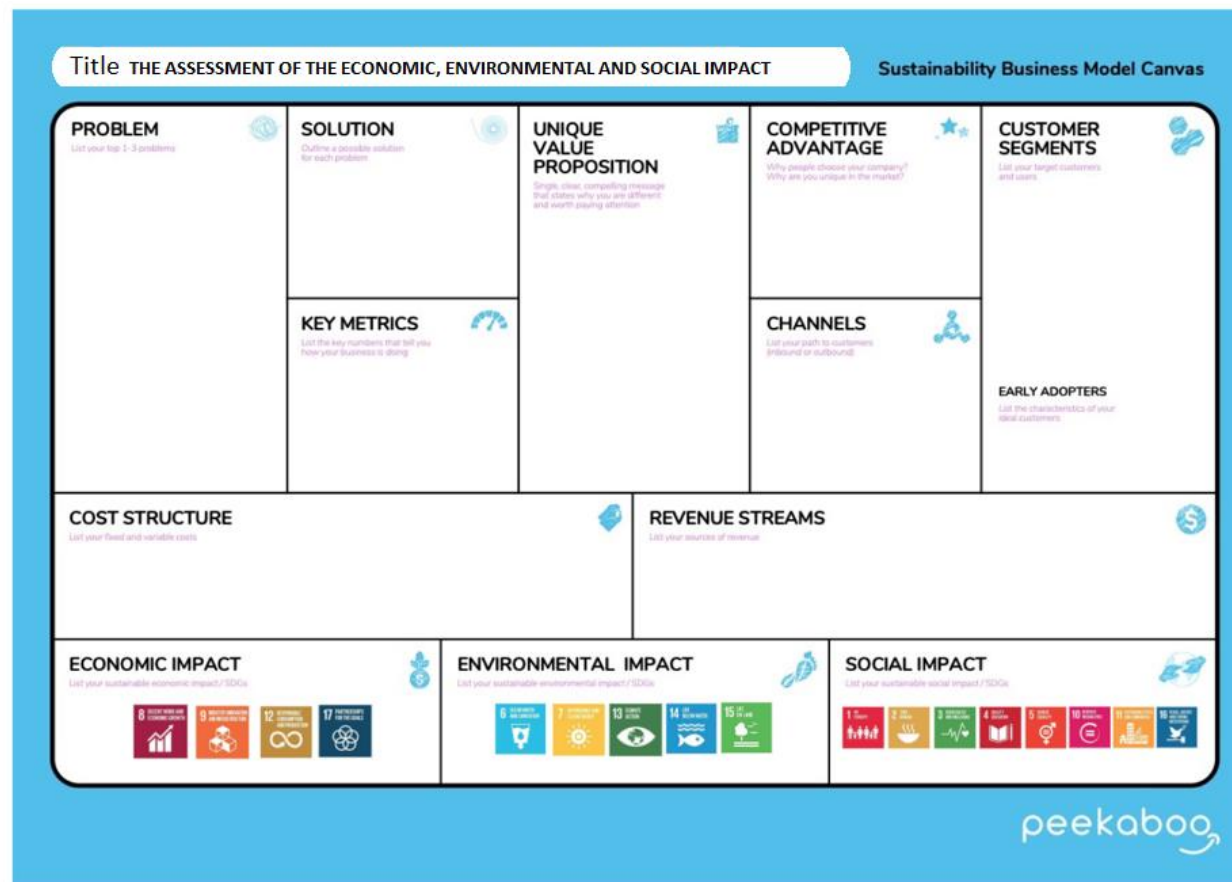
Title THE ASSESSMENT OF THE ECONOMIC, ENVIRONMENTAL AND SOCIAL IMPACT

Sustainability Business Model Canvas

PROBLEM
List your top 1-3 problems

SOLUTION
Outline a possible solution for each problem

UNIQUE VALUE PROPOSITION
Single, clear, compelling message that states why you are different and worth paying attention

COMPETITIVE ADVANTAGE
Why people choose your company? Why are you unique in the market?

CUSTOMER SEGMENTS
List your target customers and users

KEY METRICS
List the key numbers that tell you how your business is doing

CHANNELS
List your path to customers (inbound or outbound)

EARLY ADOPTERS
List the characteristics of your ideal customers

COST STRUCTURE
List your fixed and variable costs

REVENUE STREAMS
List your sources of revenue

ECONOMIC IMPACT
List your sustainable economic impact / SDGs

8 DECENT WORK AND ECONOMIC GROWTH
9 INDUSTRY, INNOVATION AND INFRASTRUCTURE
12 RESPONSIBLE CONSUMPTION AND PRODUCTION
17 PARTNERSHIPS FOR THE GOALS

ENVIRONMENTAL IMPACT
List your sustainable environmental impact / SDGs

6 CLEAN WATER AND SANITATION
7 AFFORDABLE AND CLEAN ENERGY
13 CLIMATE ACTION
14 LIFE BELOW WATER
15 LIFE ON LAND

SOCIAL IMPACT
List your sustainable social impact / SDGs

1 NO POVERTY
2 ZERO HUNGER
3 GOOD HEALTH AND WELL-BEING
4 QUALITY EDUCATION
5 GENDER EQUALITY
10 REDUCED INEQUALITIES
11 SUSTAINABLE CITIES AND COMMUNITIES
16 PEACE, JUSTICE AND STRONG INSTITUTIONS

peekaboo